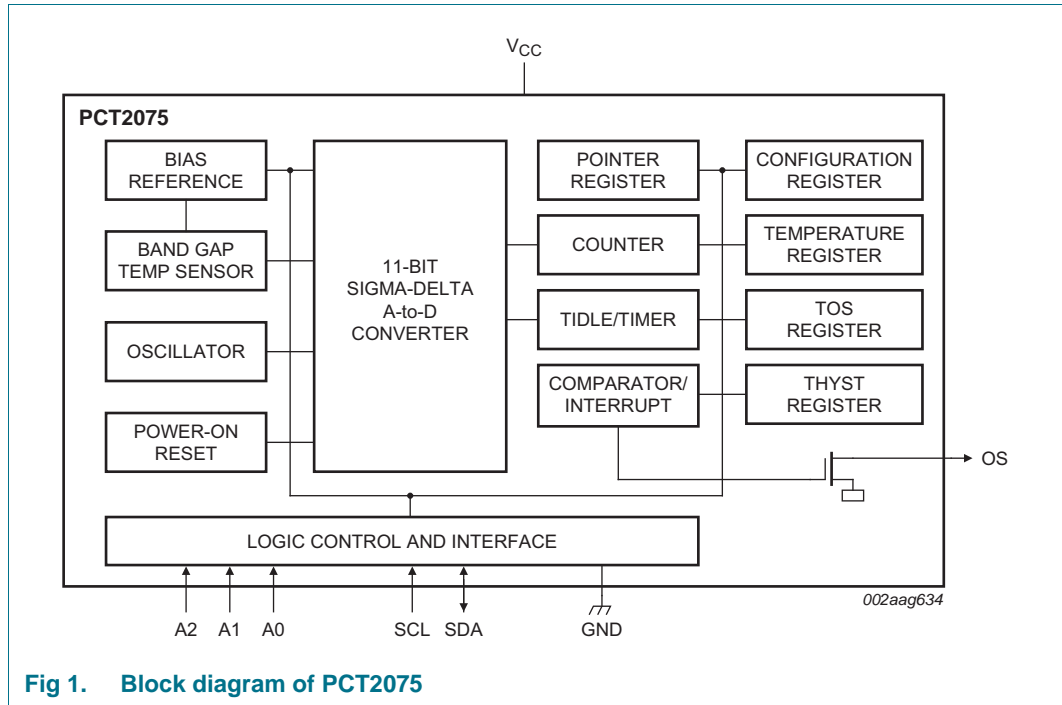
$V_{CC}$

PCT2075

BIAS REFERENCE

BAND GAP TEMP SENSOR

OSCILLATOR

POWER-ON RESET

11-BIT SIGMA-DELTA A-to-D CONVERTER

POINTER REGISTER

COUNTER

TIDLE/TIMER

COMPARATOR/ INTERRUPT

CONFIGURATION REGISTER

TEMPERATURE REGISTER

TOS REGISTER

THYST REGISTER

OS

LOGIC CONTROL AND INTERFACE

A2 A1 A0 SCL SDA GND

002aag634

Fig 1. Block diagram of PCT2075